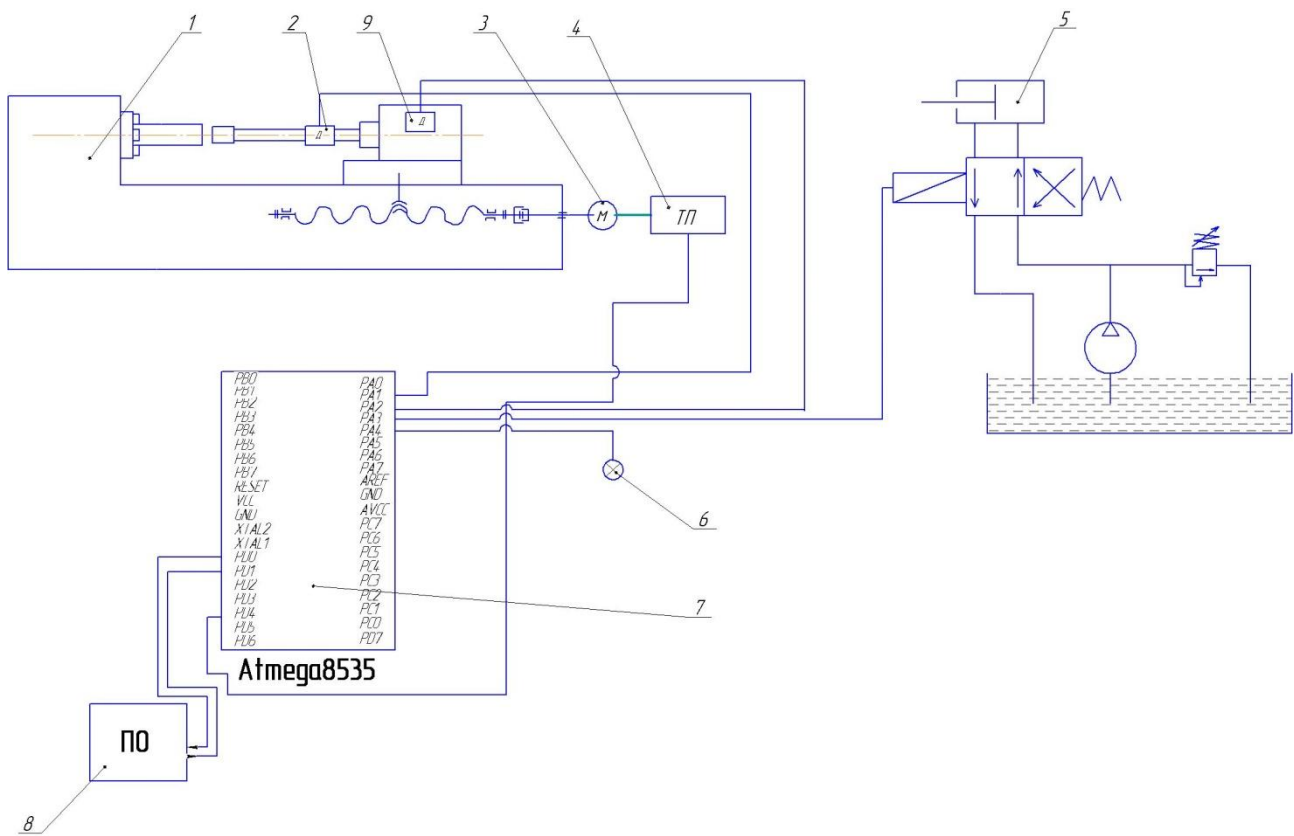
1
2
9
3
4
5
Д
Д
М
ТП
PB0
PB1
PB2
PB3
PB4
PB5
PB6
PB7
RESET
VCC
GND
XTAL2
XTAL1
PD0
PD1
PD2
PD3
PD4
PD5
PD6
PA0
PA1
PA2
PA3
PA4
PA5
PA6
PA7
AREF
GND
AVCC
PC7
PC6
PC5
PC4
PC3
PC2
PC1
PC0
PD7
6
7
Atmega8535
ПО
8